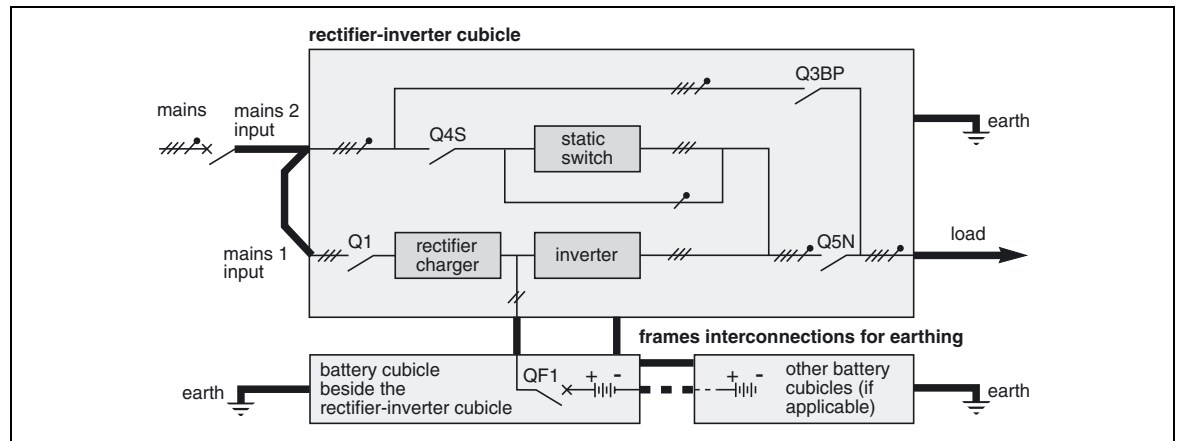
rectifier-inverter cubicle

mains

mains 2 input

Q3BP

earth

Q4S

static switch

mains 1 input

Q1

rectifier charger

inverter

Q5N

load

frames interconnections for earthing

earth

battery cubicle beside the rectifier-inverter cubicle

QF1

+ -

+ -

other battery cubicles (if applicable)

earth